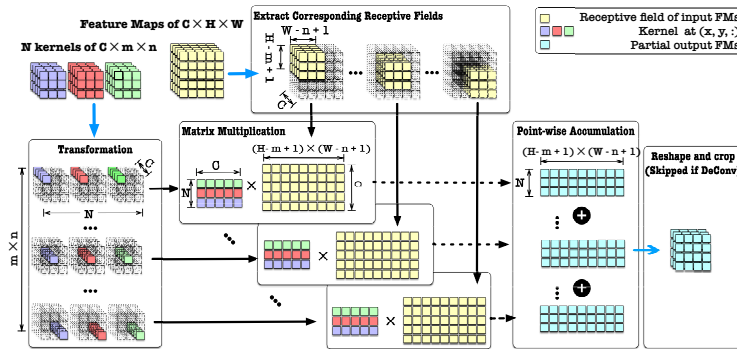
Feature Maps of $\mathbf{C \times H \times W}$

N kernels of $\mathbf{C \times m \times n}$

Extract Corresponding Receptive Fields

$\mathbf{W - n + 1}$

$\mathbf{H - m + 1}$

C

Receptive field of input FMs

Kernel at $\mathbf{(x, y, :)}$

Partial output FMs

Transformation

C

N

$\mathbf{m \times n}$

Matrix Multiplication

C

$\mathbf{(H - m + 1) \times (W - n + 1)}$

N

C

Point-wise Accumulation

$\mathbf{(H - m + 1) \times (W - n + 1)}$

N

Reshape and crop

(Skipped if DeConv